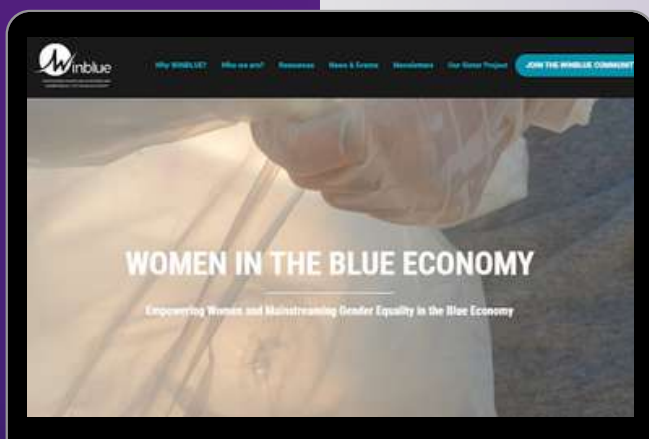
Winblue

Why WINBLUE? Who we are? Resources News & Events Newsletters Our Donor Project JOIN THE WINBLUE COMMUNIT

WOMEN IN THE BLUE ECONOMY

Empowering Women and Mainstreaming Gender Equality in the Blue Economy